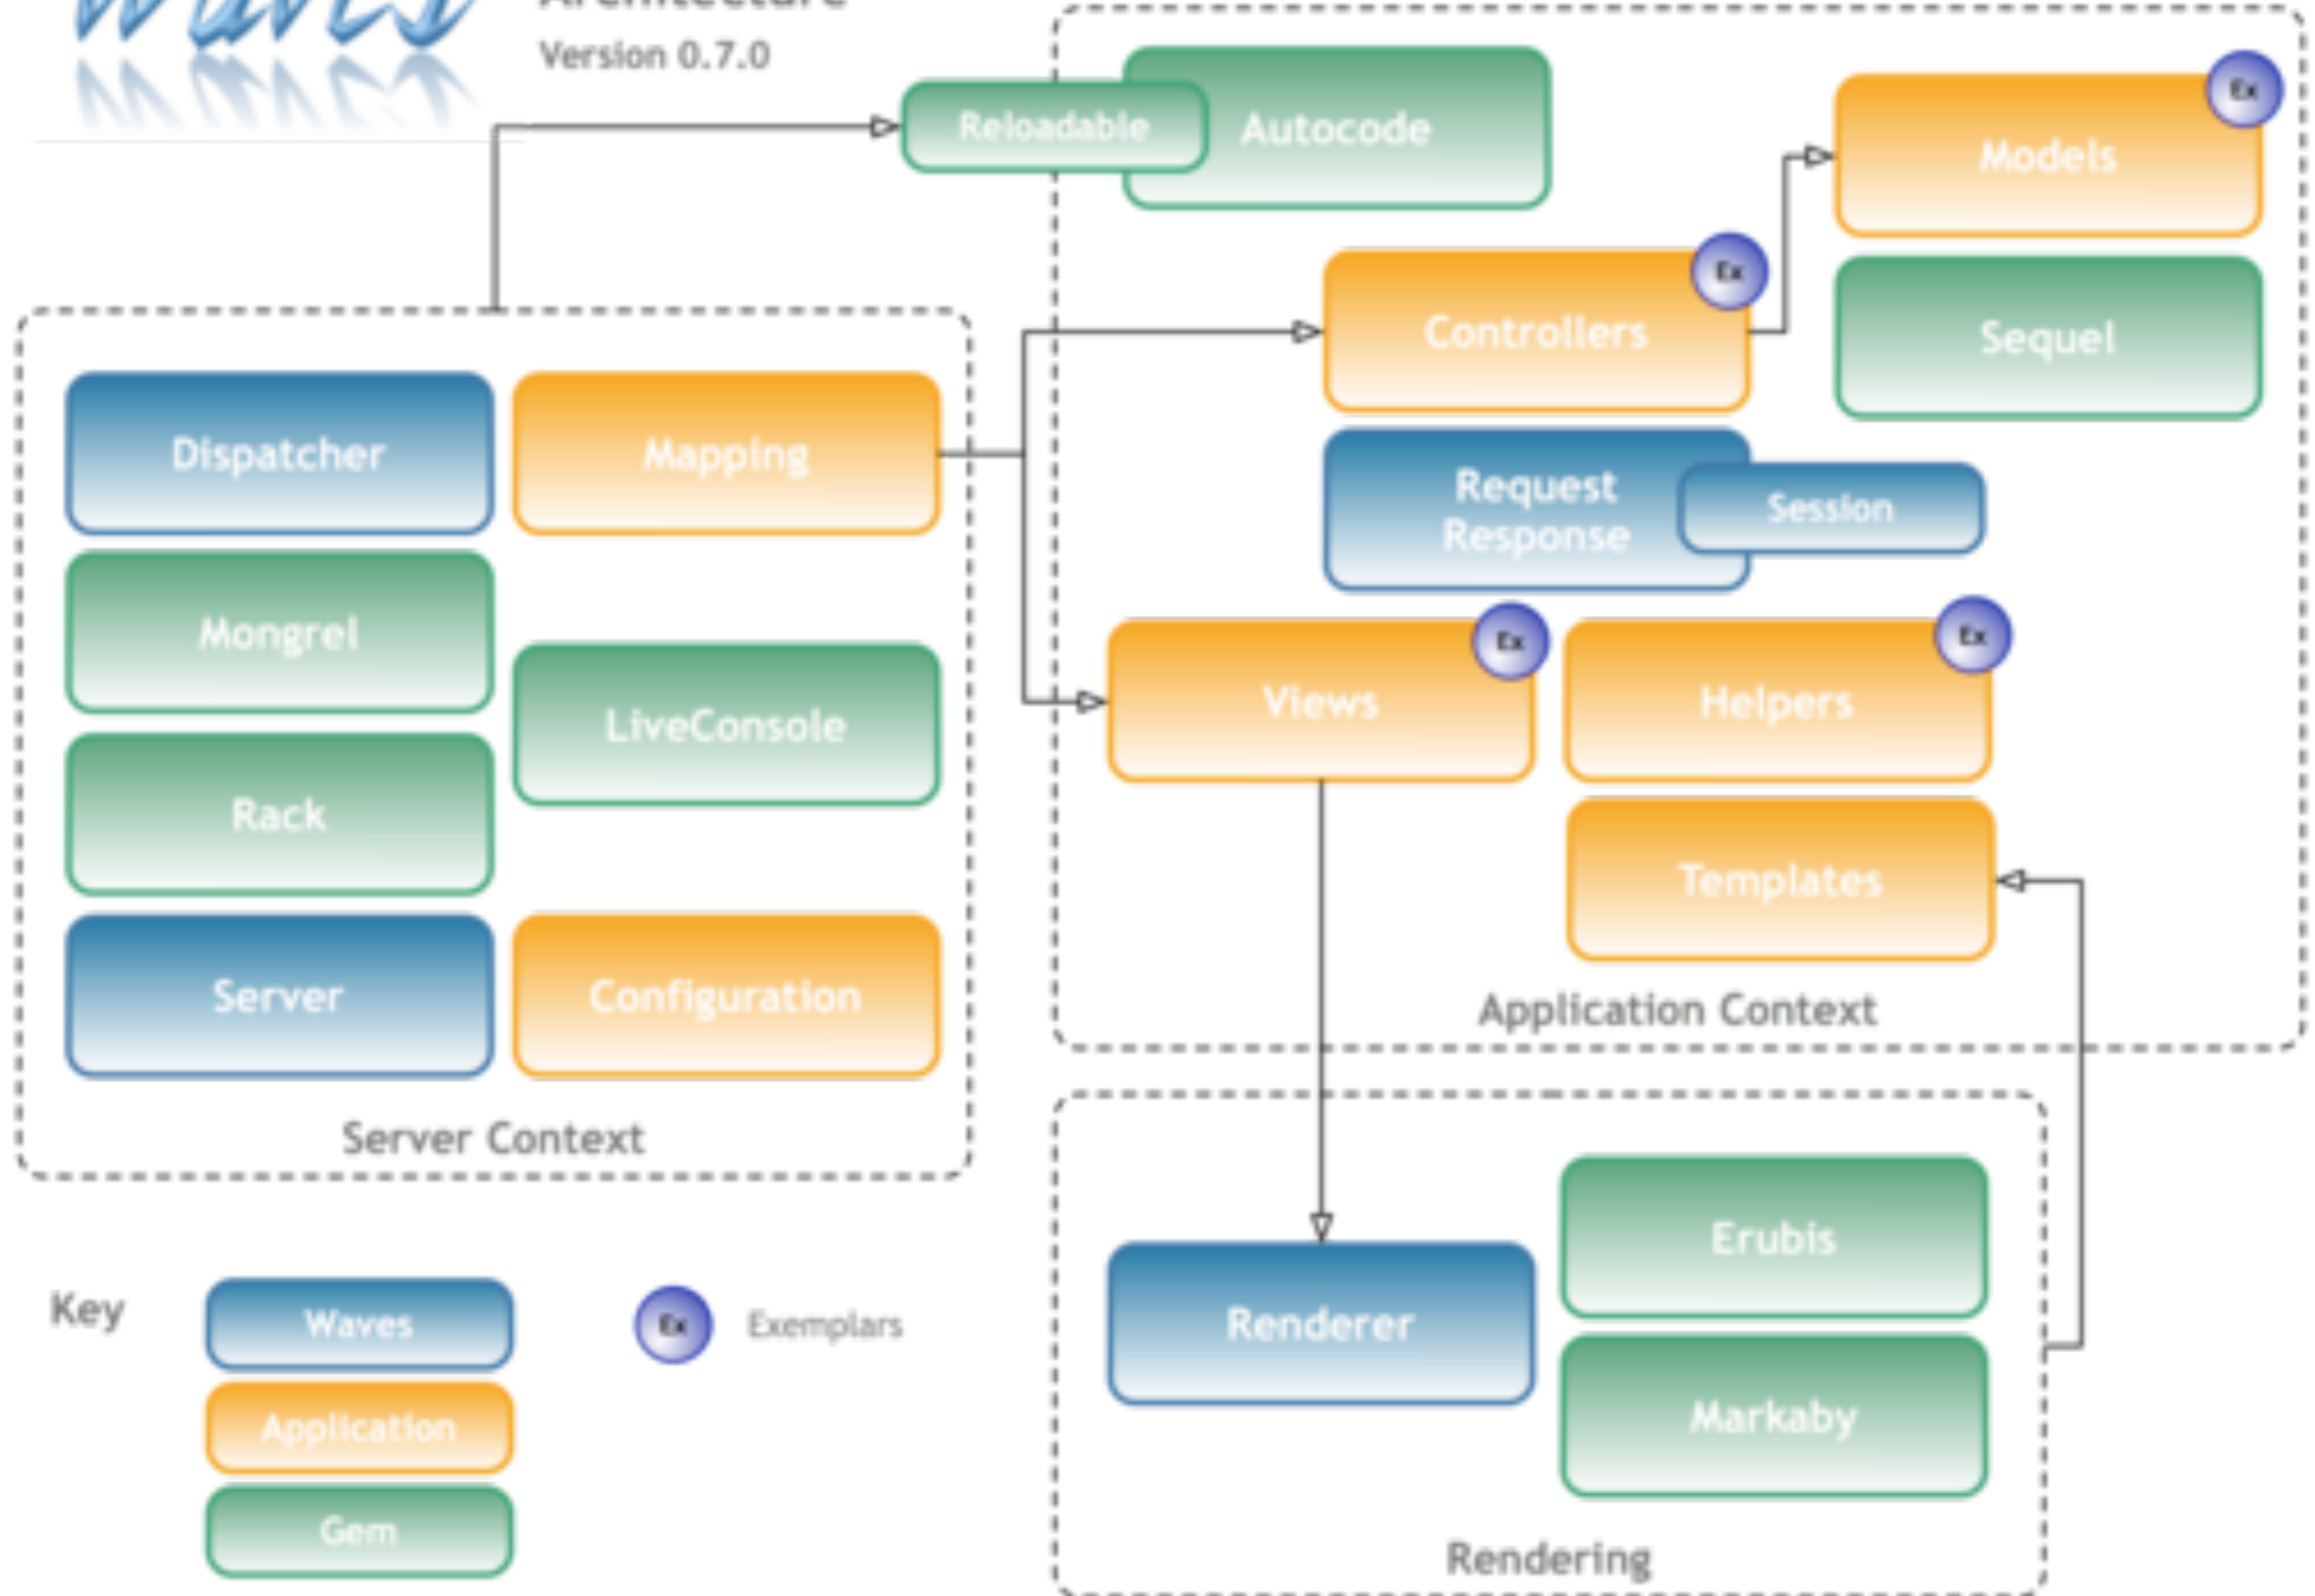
Waves

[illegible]

Version 0.7.0

Reloadable

Autocode

Models

Ex

Controllers

Ex

Sequel

Dispatcher

Mapping

Request Response

Session

Mongrel

Views

Ex

Helpers

Ex

LiveConsole

Rack

Templates

Server

Configuration

Application Context

Server Context

Renderer

Erubis

Key

Waves

Ex

Exemplars

Application

Markaby

Gem

Rendering